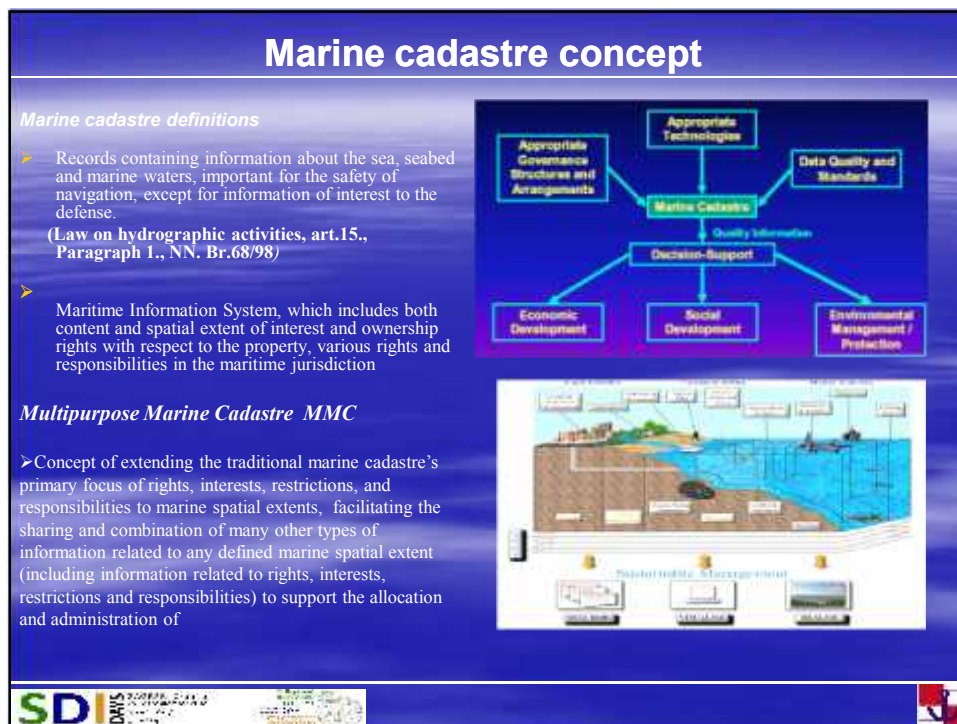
Marine cadastre concept

Marine cadastre definitions

Records containing information about the sea, seabed and marine waters, important for the safety of navigation, except for information of interest to the defense.

(Law on hydrographic activities, art.15., Paragraph 1., NN. Br.68/98)

Maritime Information System, which includes both content and spatial extent of interest and ownership rights with respect to the property, various rights and responsibilities in the maritime jurisdiction

Multipurpose Marine Cadastre MMC

Concept of extending the traditional marine cadastre's primary focus of rights, interests, restrictions, and responsibilities to marine spatial extents, facilitating the sharing and combination of many other types of information related to any defined marine spatial extent (including information related to rights, interests, restrictions and responsibilities) to support the allocation and administration of

Appropriate Technologies

Appropriate Governance Structures and Arrangements

Data Quality and Standards

Marine Cadastre

Quality Information

Decision-Support

Economic Development

Social Development

Environmental Management / Protection

Sustainable Management

SDI DAYS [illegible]